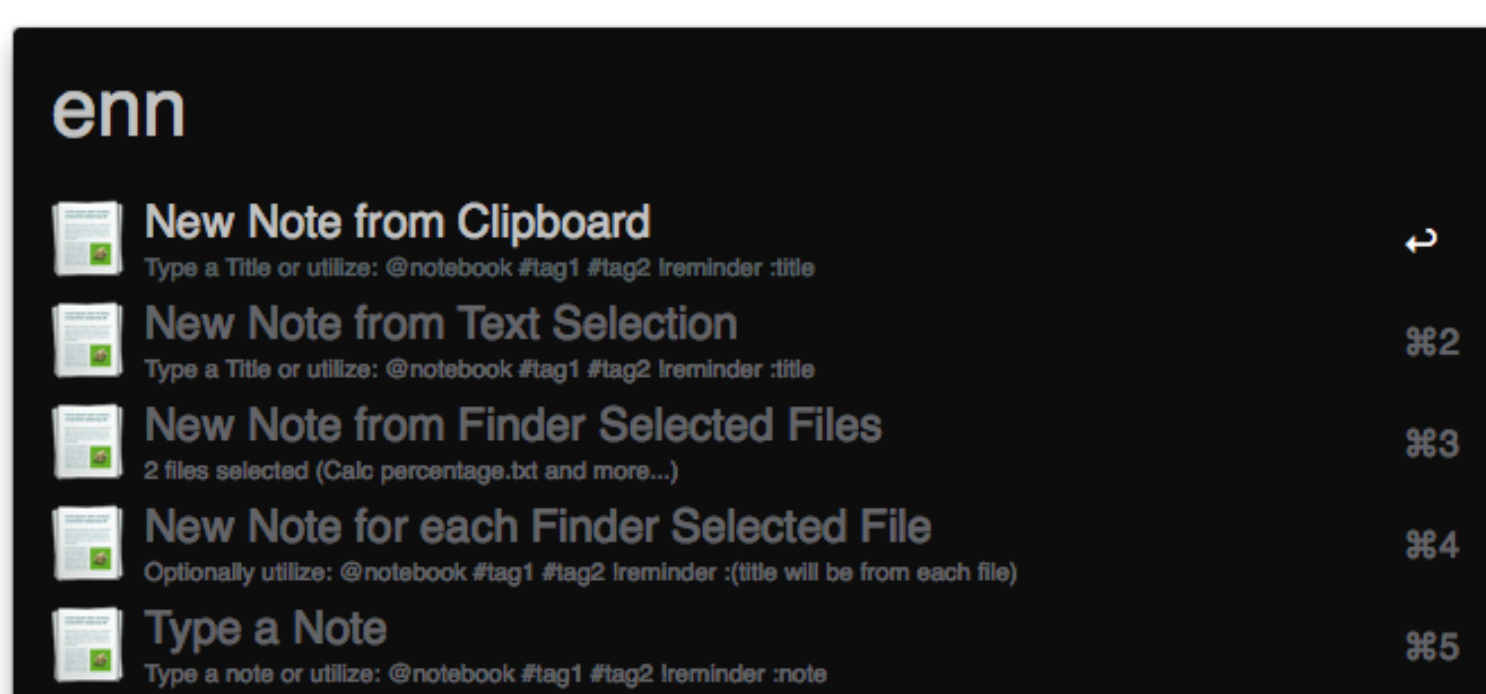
enn

New Note from Clipboard
Type a Title or utilize: @notebook #tag1 #tag2 !reminder :title
↩

New Note from Text Selection
Type a Title or utilize: @notebook #tag1 #tag2 !reminder :title
⌘2

New Note from Finder Selected Files
2 files selected (Calc percentage.txt and more...)
⌘3

New Note for each Finder Selected File
Optionally utilize: @notebook #tag1 #tag2 !reminder :(title will be from each file)
⌘4

Type a Note
Type a note or utilize: @notebook #tag1 #tag2 !reminder :note
⌘5